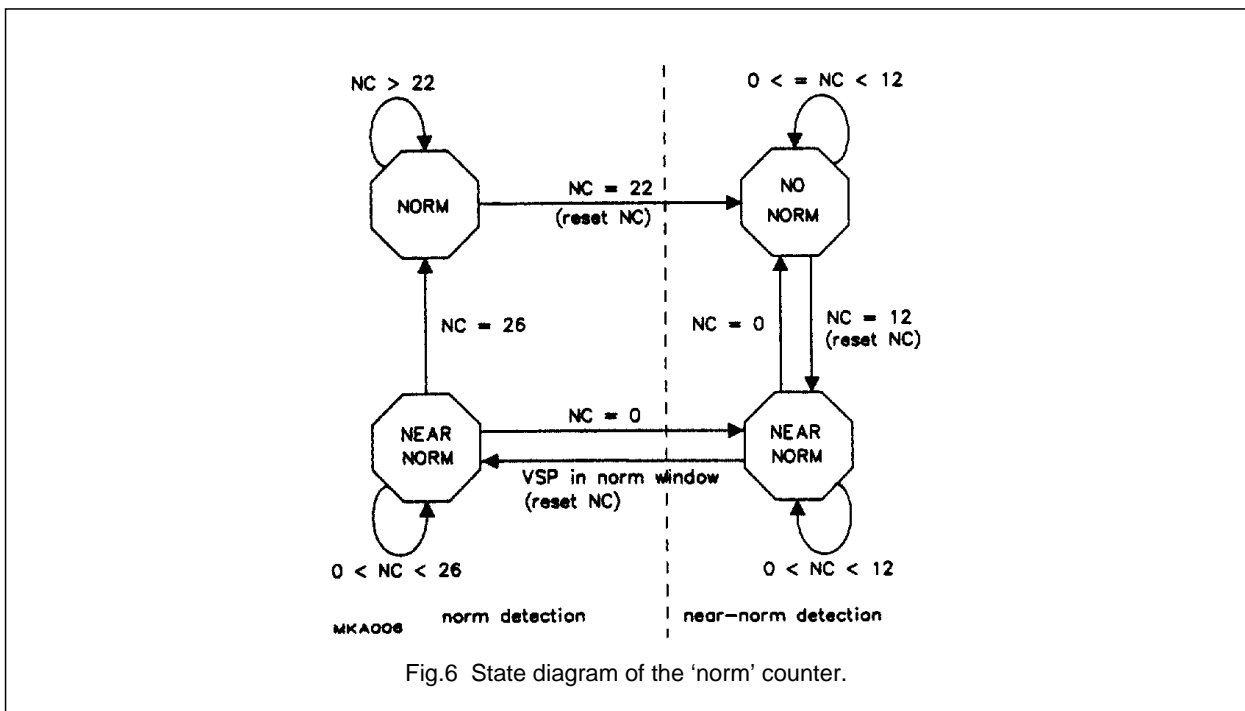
NC > 22

0 < = NC < 12

NORM

NC = 22
(reset NC)

NO NORM

NC = 26

NC = 0

NC = 12
(reset NC)

NEAR NORM

NC = 0

NEAR NORM

VSP in norm window
(reset NC)

0 < NC < 26

0 < NC < 12

MKA006

norm detection

near–norm detection

Fig.6 State diagram of the ‘norm’ counter.